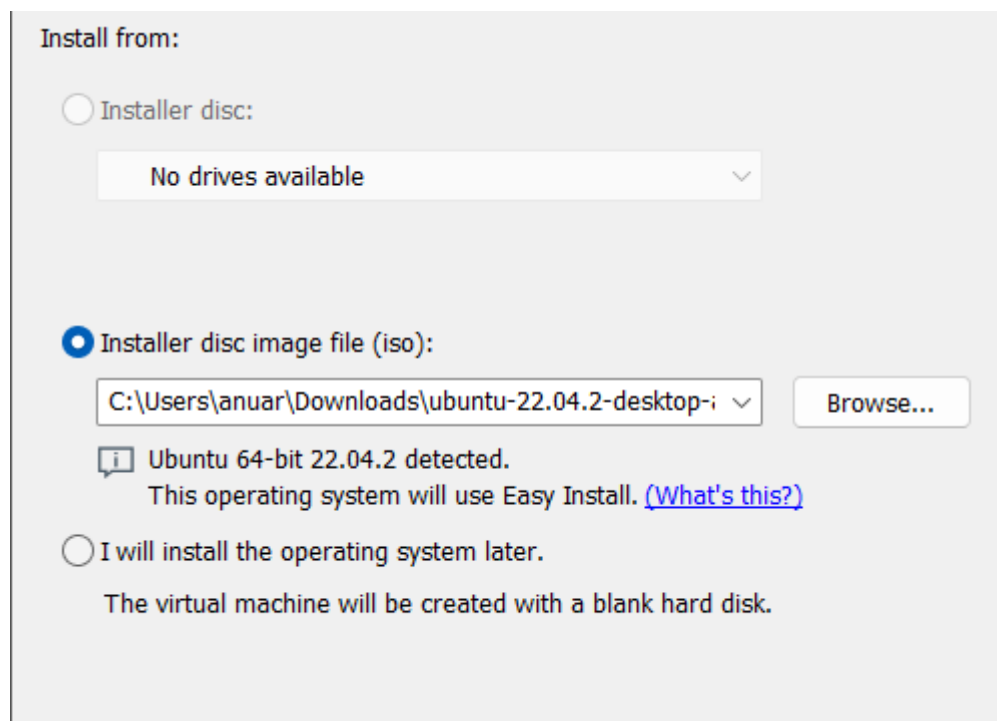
Install from:

Installer disc:

No drives available

Installer disc image file (iso):

C:\Users\anuar\Downloads\ubuntu-22.04.2-desktop-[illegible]

Browse...

Ubuntu 64-bit 22.04.2 detected.
This operating system will use Easy Install. (What's this?)

I will install the operating system later.

The virtual machine will be created with a blank hard disk.